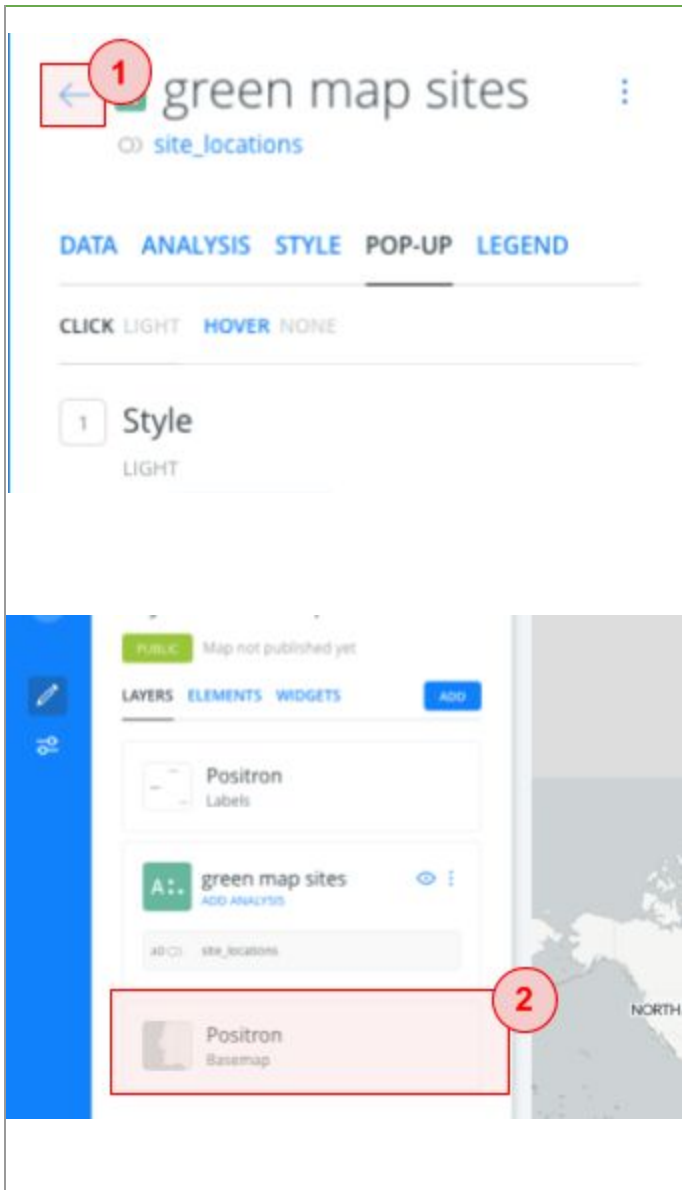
1

green map sites

site_locations

DATA ANALYSIS STYLE POP-UP LEGEND

CLICK LIGHT HOVER NONE

1 Style

LIGHT

PUBLIC Map not published yet

LAYERS ELEMENTS WIDGETS ADD

Positron
Labels

A green map sites
ADD ANALYSIS

A0 site_locations

2

Positron
Basemap

NORTH